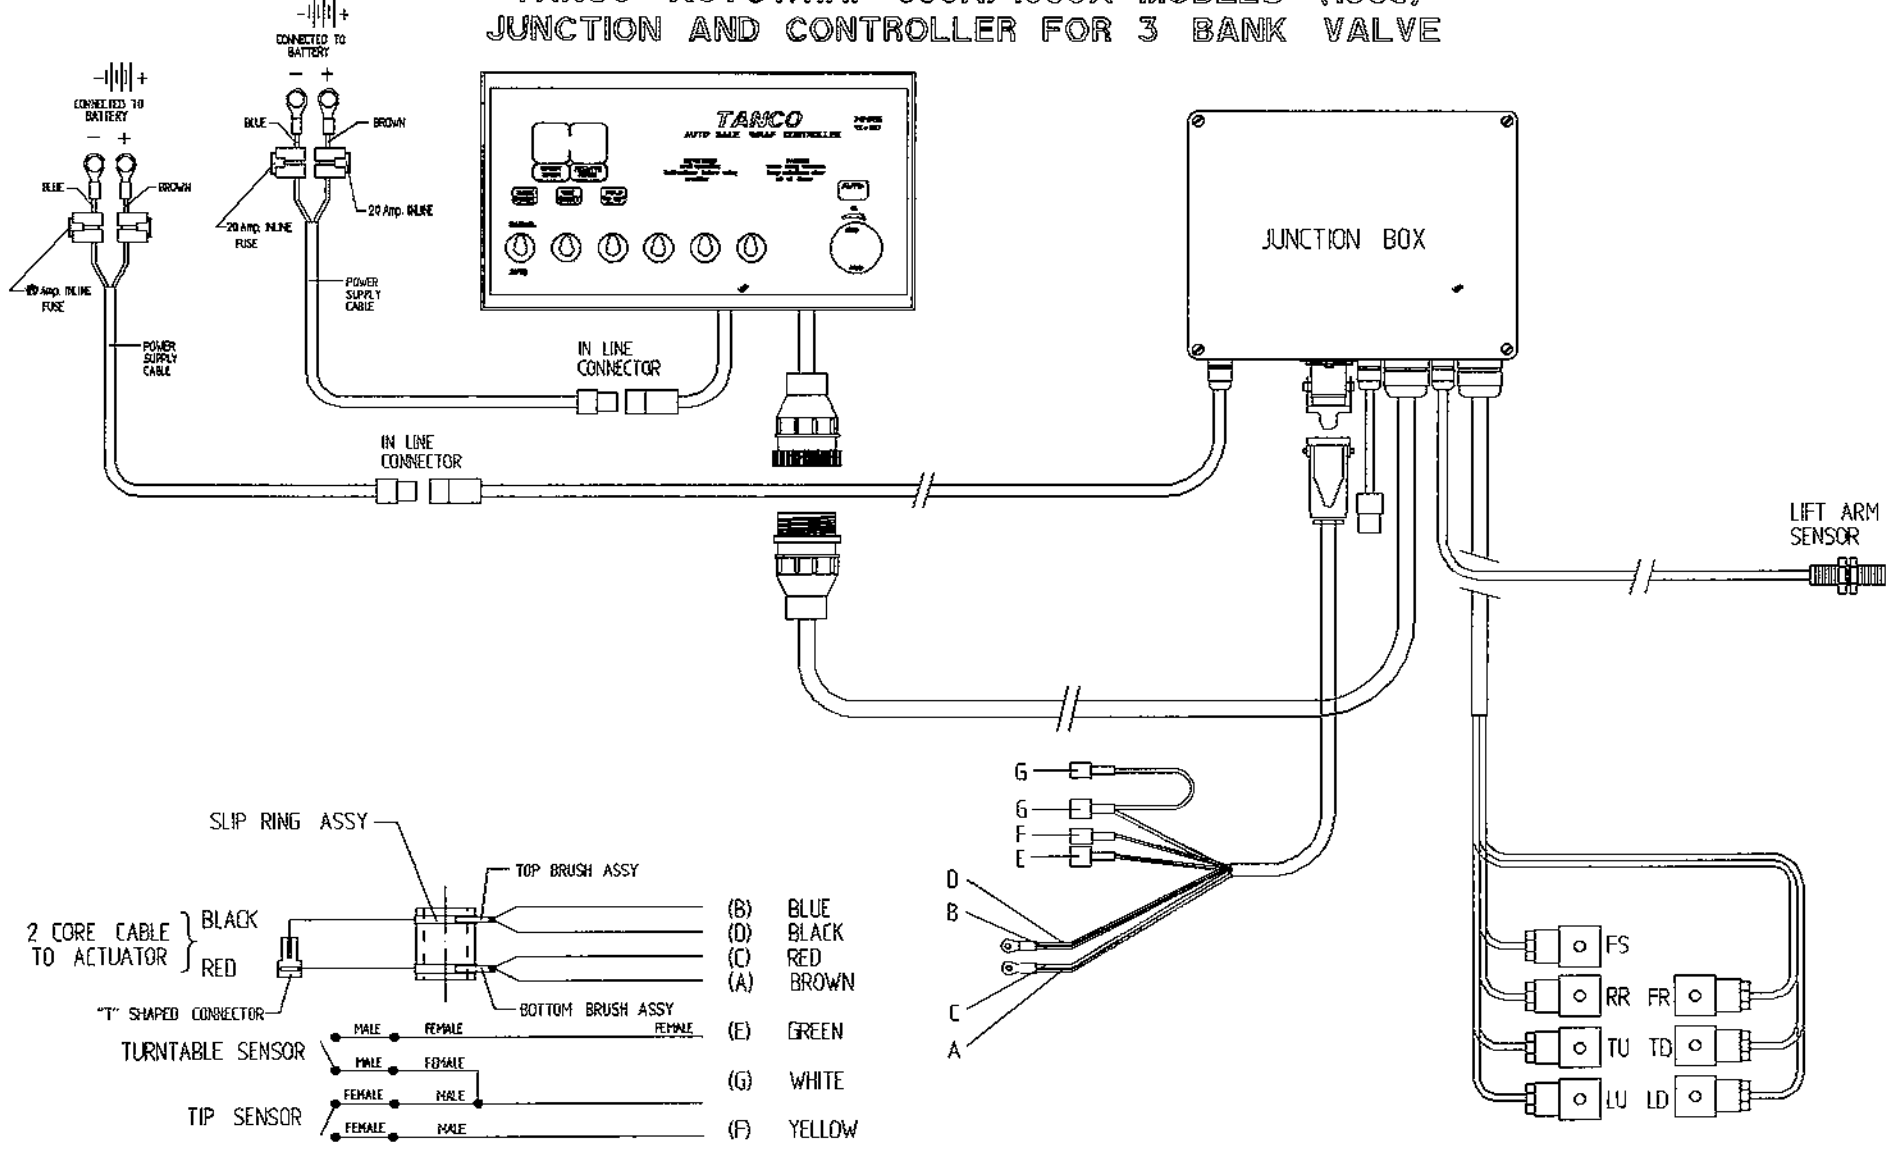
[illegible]
JUNCTION AND CONTROLLER FOR 3 BANK VALVE

CONNECTED TO BATTERY
− +
BLUE
BROWN
20 Amp. INLINE FUSE
20 Amp. INLINE
POWER SUPPLY CABLE

CONNECTED TO BATTERY
− +
BLUE
BROWN
10 Amp. INLINE FUSE
POWER SUPPLY CABLE

TANCO
AUTO BALE WRAP CONTROLLER

AUTO

IN LINE CONNECTOR

IN LINE CONNECTOR

JUNCTION BOX

LIFT ARM SENSOR

G
G
F
E
D
B
C
A

SLIP RING ASSY
TOP BRUSH ASSY
2 CORE CABLE TO ACTUATOR
BLACK
RED
"T" SHAPED CONNECTOR
BOTTOM BRUSH ASSY

(B) BLUE
(D) BLACK
(C) RED
(A) BROWN

TURNTABLE SENSOR
MALE FEMALE FEMALE
(E) GREEN
MALE FEMALE
(G) WHITE
TIP SENSOR
FEMALE MALE
FEMALE MALE
(F) YELLOW

FS
RR FR
TU TD
LU LD